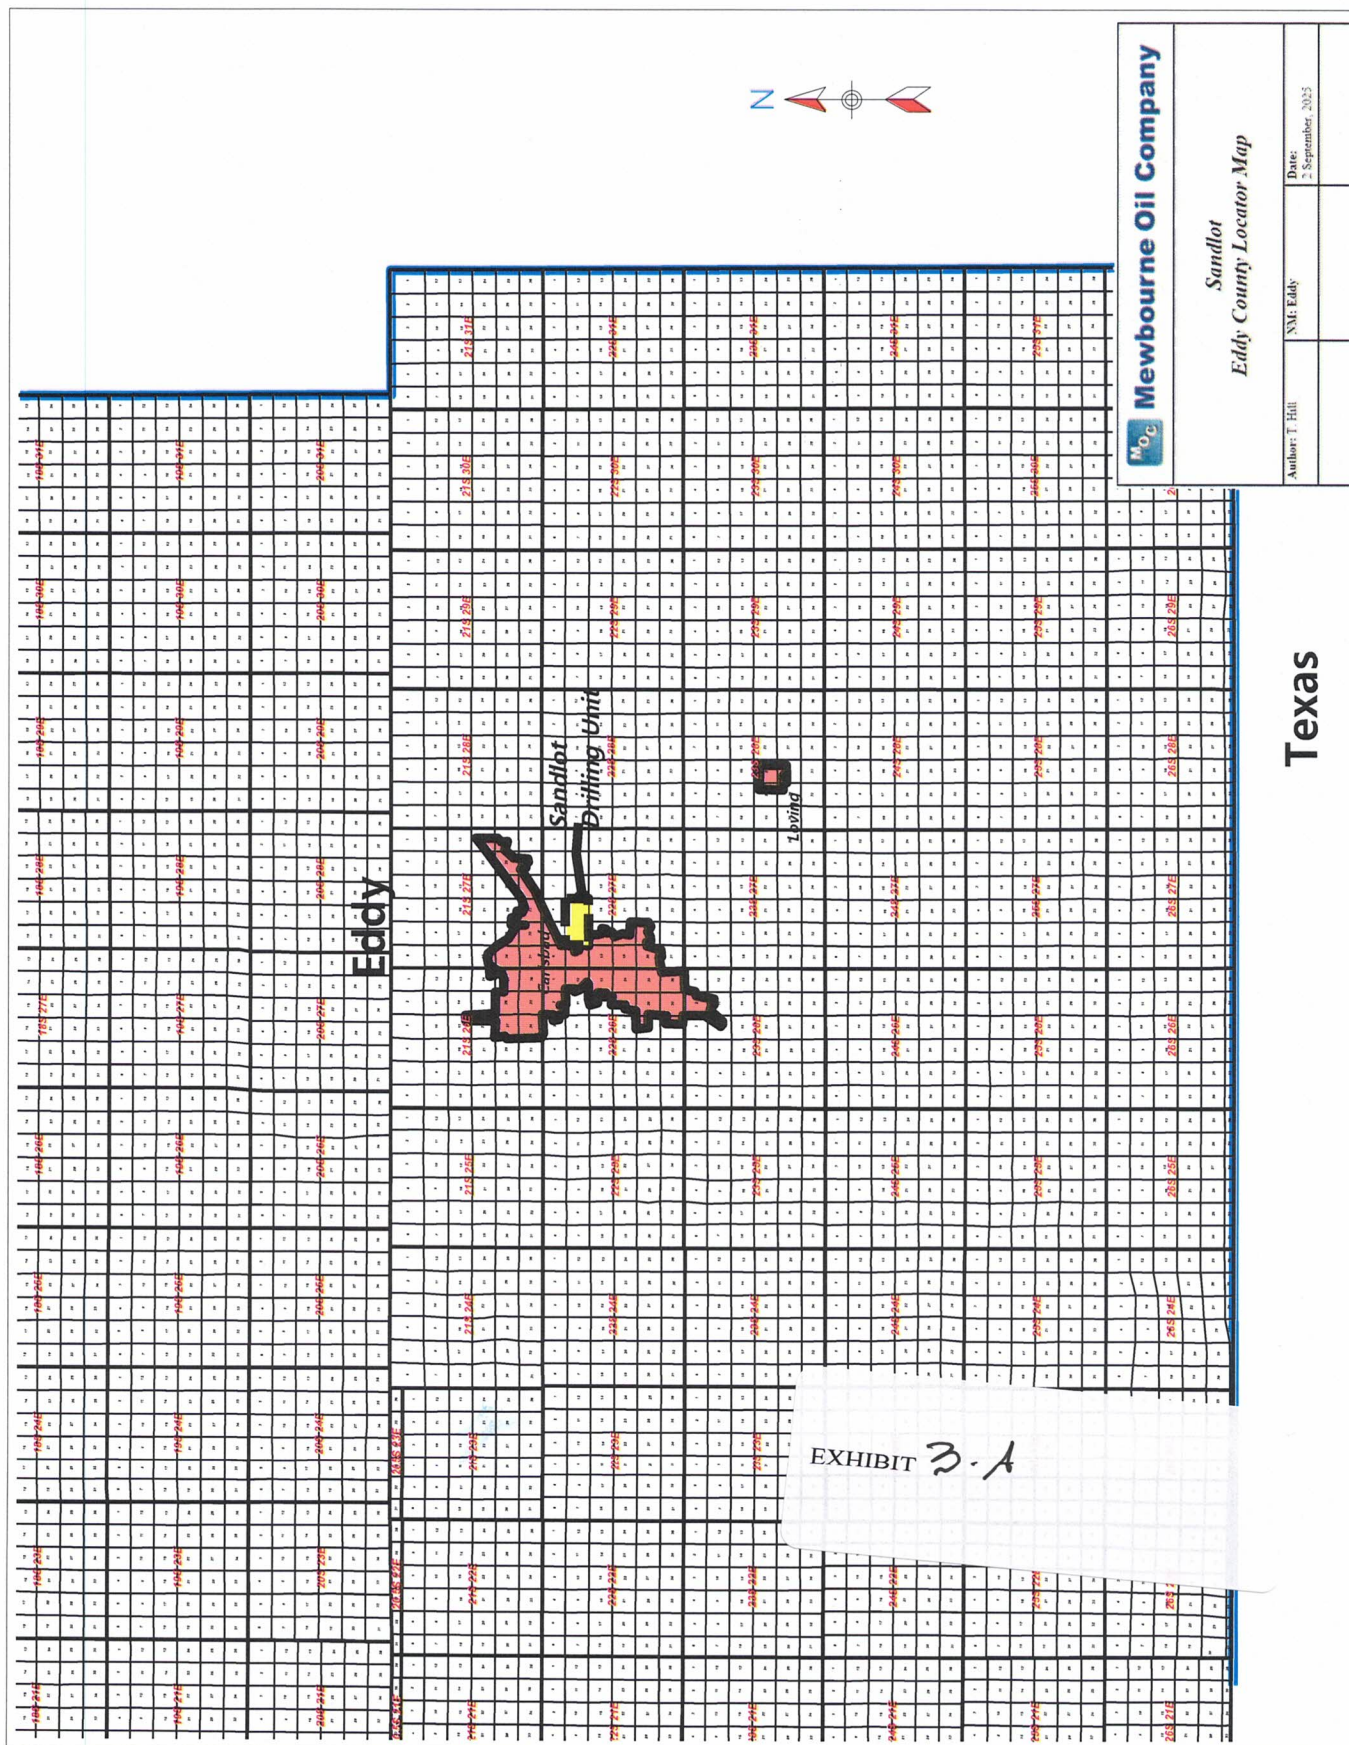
N

Mewbourne Oil Company

Sandlot
Eddy County Locator Map

Author: T. Hill | NM: Eddy | Date: 2 September, 2025

Eddy

Sandlot
Drilling Unit

Carlsbad

Loving

Texas

18S 31E
19S 31E
20S 31E
18S 30E
19S 30E
20S 30E
18S 29E
19S 29E
20S 29E
18S 28E
19S 28E
20S 28E
18S 27E
19S 27E
20S 27E
18S 26E
19S 26E
20S 26E
18S 25E
19S 25E
20S 25E
18S 24E
19S 24E
20S 24E
18S 23E
19S 23E
20S 23E
18S 21E
19S 21E
20S 21E

21S 31E
22S 31E
23S 31E
24S 31E
25S 31E
21S 30E
22S 30E
23S 30E
24S 30E
25S 30E
21S 29E
22S 29E
23S 29E
24S 29E
25S 29E
26S 29E
21S 28E
22S 28E
23S 28E
24S 28E
25S 28E
26S 28E
21S 27E
22S 27E
23S 27E
24S 27E
25S 27E
26S 27E
21S 26E
22S 26E
23S 26E
24S 26E
25S 26E
26S 26E
21S 25E
22S 25E
23S 25E
24S 25E
25S 25E
26S 25E
21S 24E
22S 24E
23S 24E
24S 24E
25S 24E
26S 24E
21S 23E
22S 23E
23S 23E
21S 22E
22S 22E
23S 22E
24S 22E
25S 22E
21S 21E
22S 21E
23S 21E
24S 21E
25S 21E
26S 21E

EXHIBIT 3-A